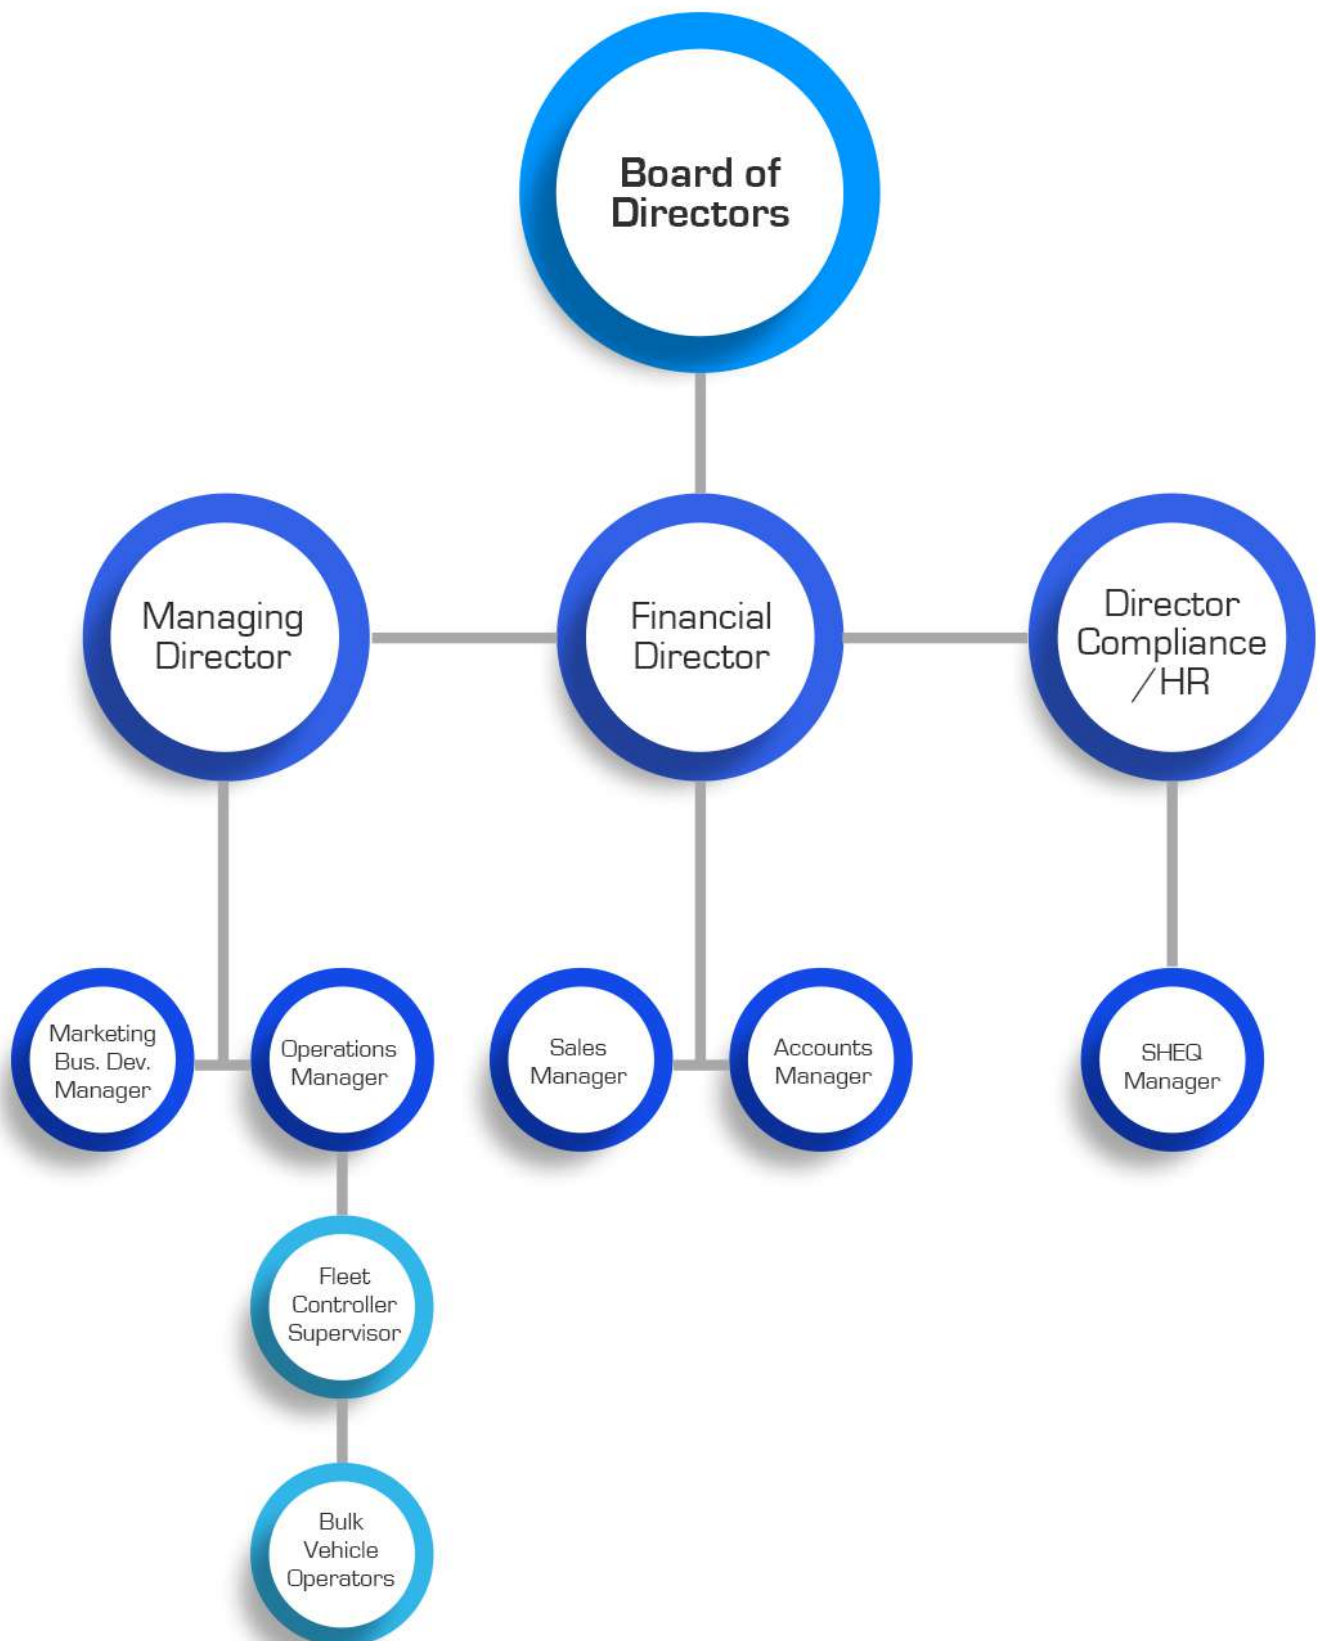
Board of Directors

Managing Director

Financial Director

Director Compliance /HR

Marketing Bus. Dev. Manager

Operations Manager

Sales Manager

Accounts Manager

SHEQ Manager

Fleet Controller Supervisor

Bulk Vehicle Operators